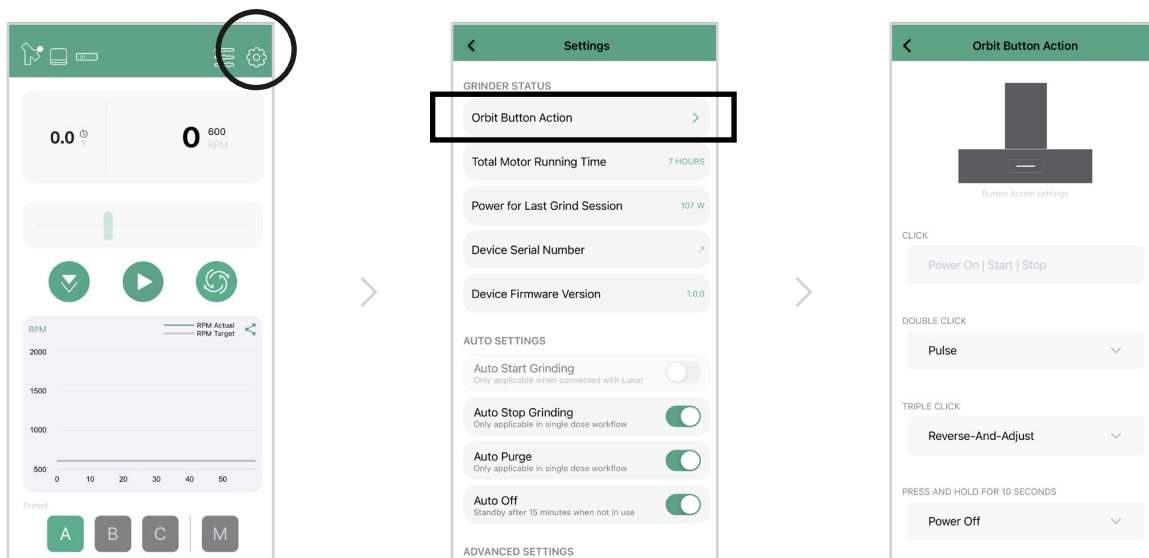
0.0 s
0 600 RPM

RPM
RPM Actual
RPM Target
2000
1500
1000
500
0 10 20 30 40 50

Preset
A B C M

Settings

GRINDER STATUS

Orbit Button Action

Total Motor Running Time 7 HOURS

Power for Last Grind Session 107 W

Device Serial Number

Device Firmware Version 1.0.0

AUTO SETTINGS

Auto Start Grinding
Only applicable when connected with Lunar

Auto Stop Grinding
Only applicable in single dose workflow

Auto Purge
Only applicable in single dose workflow

Auto Off
Standby after 15 minutes when not in use

ADVANCED SETTINGS

Orbit Button Action

Button Action settings

CLICK

Power On | Start | Stop

DOUBLE CLICK

Pulse

TRIPLE CLICK

Reverse-And-Adjust

PRESS AND HOLD FOR 10 SECONDS

Power Off